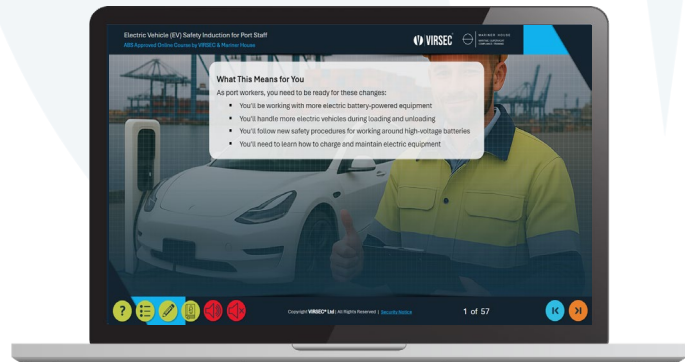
Electric Vehicle (EV) Safety Induction for Port Staff
ABS Approved Online Course by VIRSEC & Mariner House

VIRSEC

MARINER HOUSE

What This Means for You

As port workers, you need to be ready for these changes:

- You'll be working with more electric battery-powered equipment
- You'll handle more electric vehicles during loading and unloading
- You'll follow new safety procedures for working around high-voltage batteries
- You'll need to learn how to charge and maintain electric equipment

Copyright VIRSEC® Ltd | All Rights Reserved | Security Notice

1 of 57